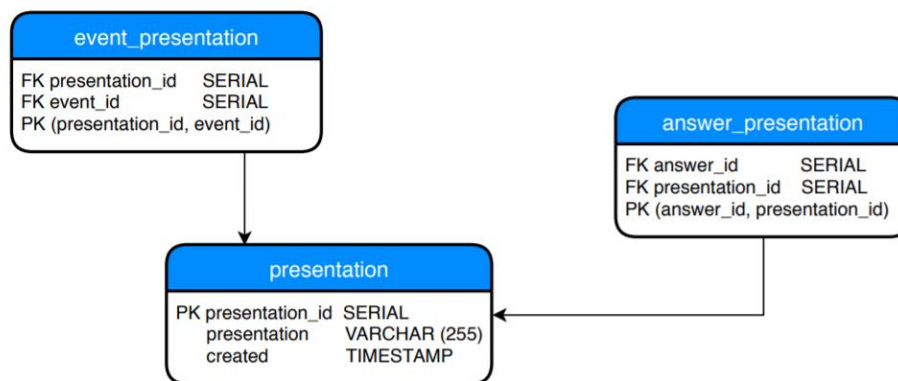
event_presentation

FK presentation_id SERIAL
FK event_id SERIAL
PK (presentation_id, event_id)

answer_presentation

FK answer_id SERIAL
FK presentation_id SERIAL
PK (answer_id, presentation_id)

presentation

PK presentation_id SERIAL
presentation VARCHAR (255)
created TIMESTAMP